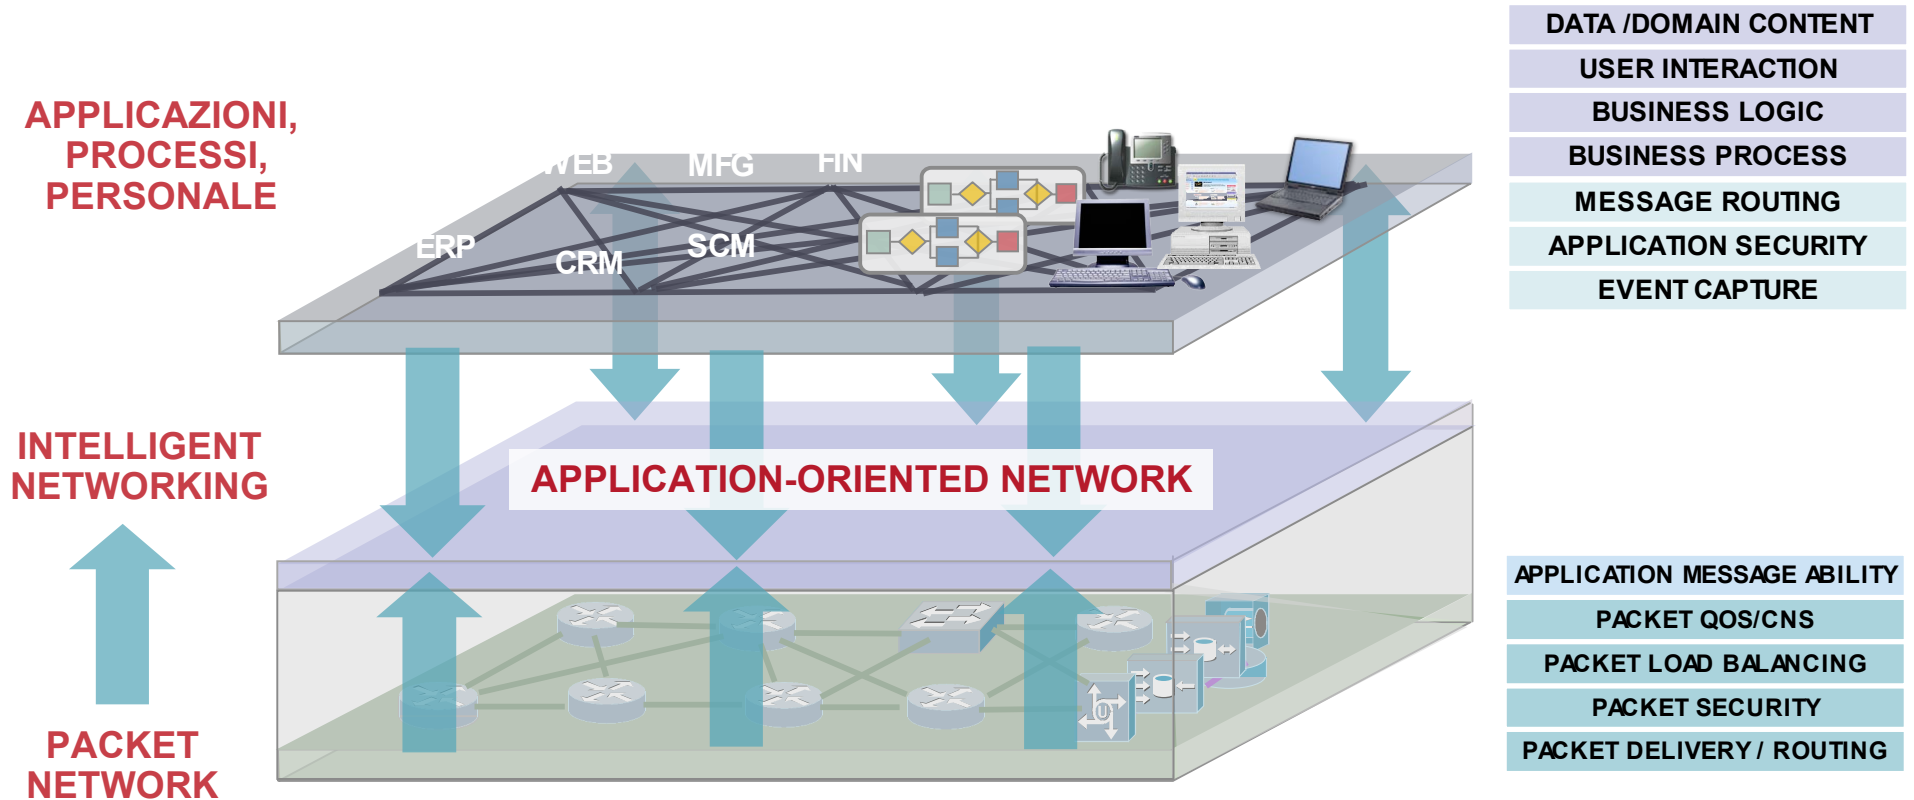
APPLICAZIONI, PROCESSI, PERSONALE

WEB MFG FIN
ERP CRM SCM

DATA /DOMAIN CONTENT
USER INTERACTION
BUSINESS LOGIC
BUSINESS PROCESS
MESSAGE ROUTING
APPLICATION SECURITY
EVENT CAPTURE

INTELLIGENT NETWORKING

APPLICATION-ORIENTED NETWORK

PACKET NETWORK

APPLICATION MESSAGE ABILITY
PACKET QOS/CNS
PACKET LOAD BALANCING
PACKET SECURITY
PACKET DELIVERY / ROUTING